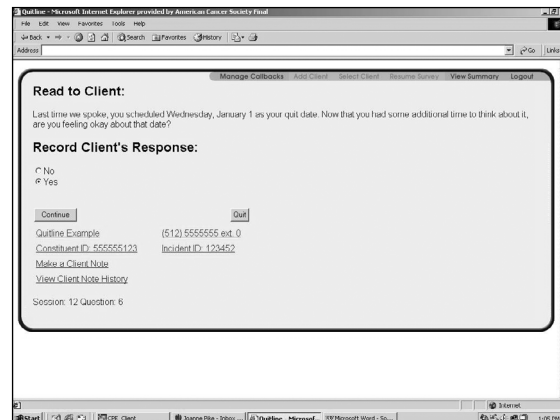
Quitline - Microsoft Internet Explorer provided by American Cancer Society Final

File Edit View Favorites Tools Help

Back Search Favorites History

Address

Go Links

Manage Callbacks Add Client Select Client Resume Survey View Summary Logout

Read to Client:

Last time we spoke, you scheduled Wednesday, January 1 as your quit date. Now that you had some additional time to think about it, are you feeling okay about that date?

Record Client's Response:

No
Yes

Continue

Quit

Quitline Example (512) 5555555 ext. 0

Constituent ID: 555555123 Incident ID: 123452

Make a Client Note

View Client Note History

Session: 12 Question: 6

Internet

Start CPE Client Joanne Pike - Inbox ... Quitline - Microsof... Microsoft Word - So...

1:05 PM